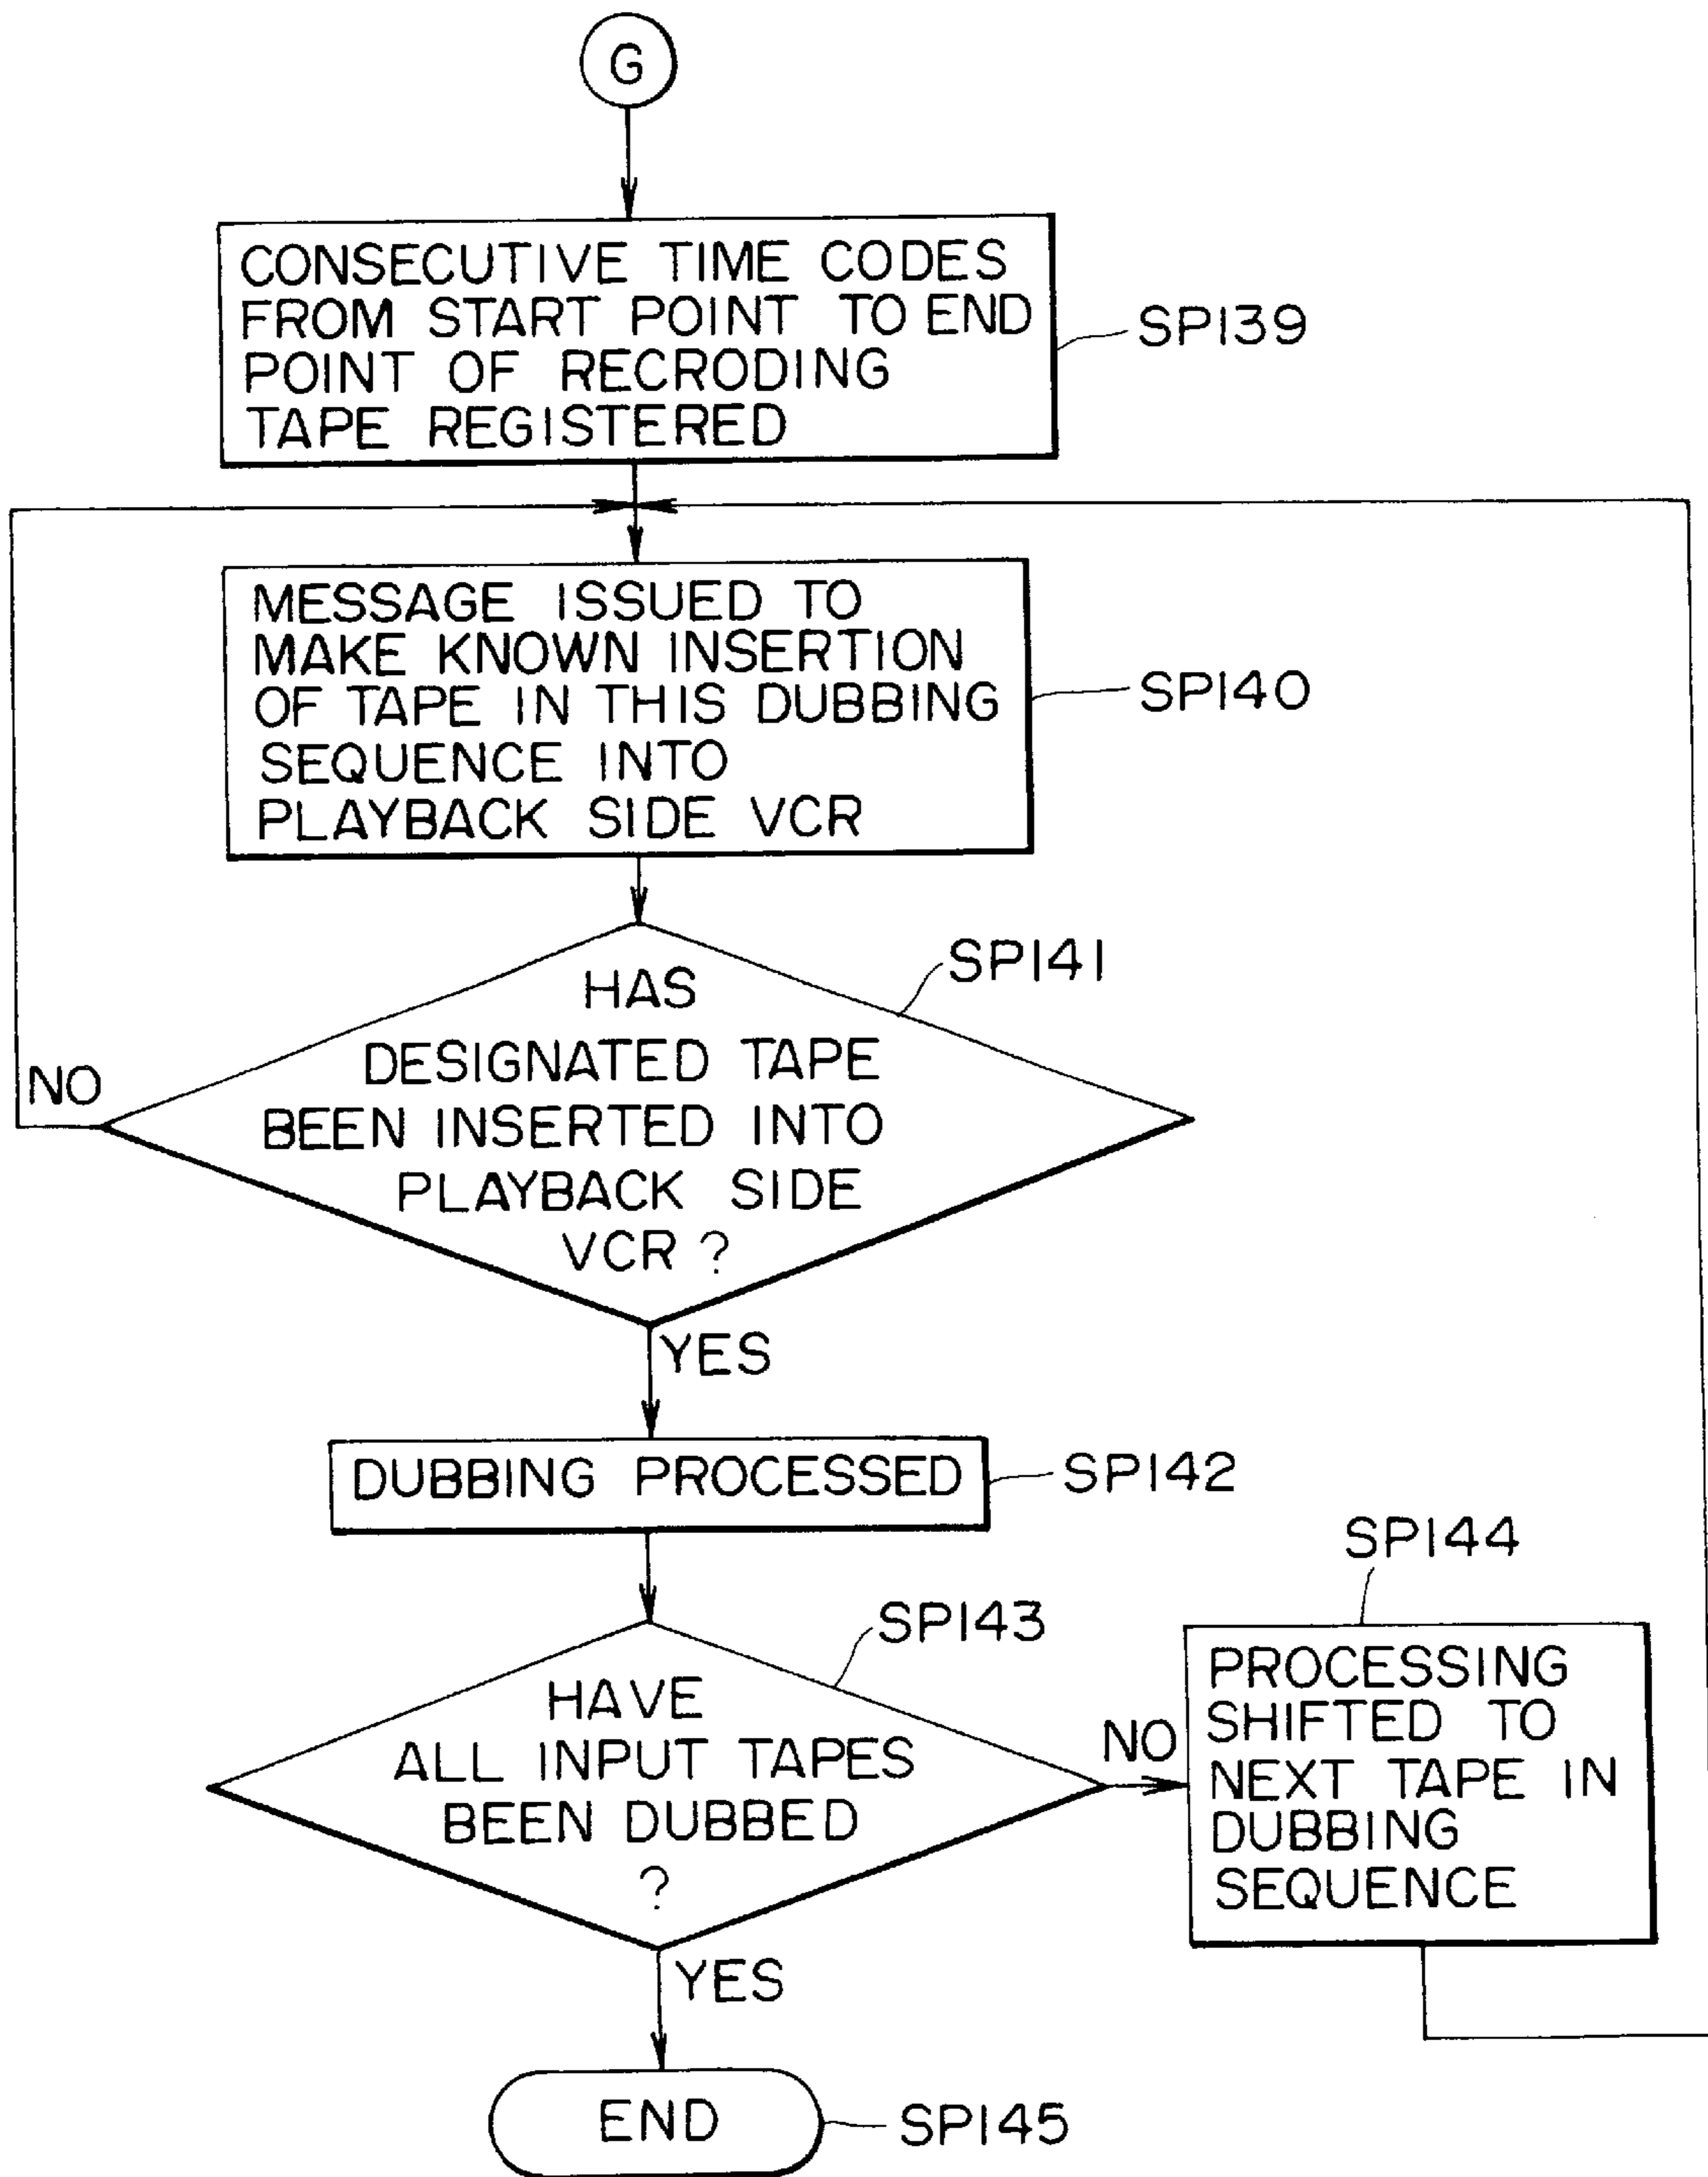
G

CONSECUTIVE TIME CODES FROM START POINT TO END POINT OF RECRODING TAPE REGISTERED

SP139

MESSAGE ISSUED TO MAKE KNOWN INSERTION OF TAPE IN THIS DUBBING SEQUENCE INTO PLAYBACK SIDE VCR

SP140

HAS DESIGNATED TAPE BEEN INSERTED INTO PLAYBACK SIDE VCR ?

SP141

NO

YES

DUBBING PROCESSED

SP142

HAVE ALL INPUT TAPES BEEN DUBBED ?

SP143

NO

SP144

PROCESSING SHIFTED TO NEXT TAPE IN DUBBING SEQUENCE

YES

END

SP145